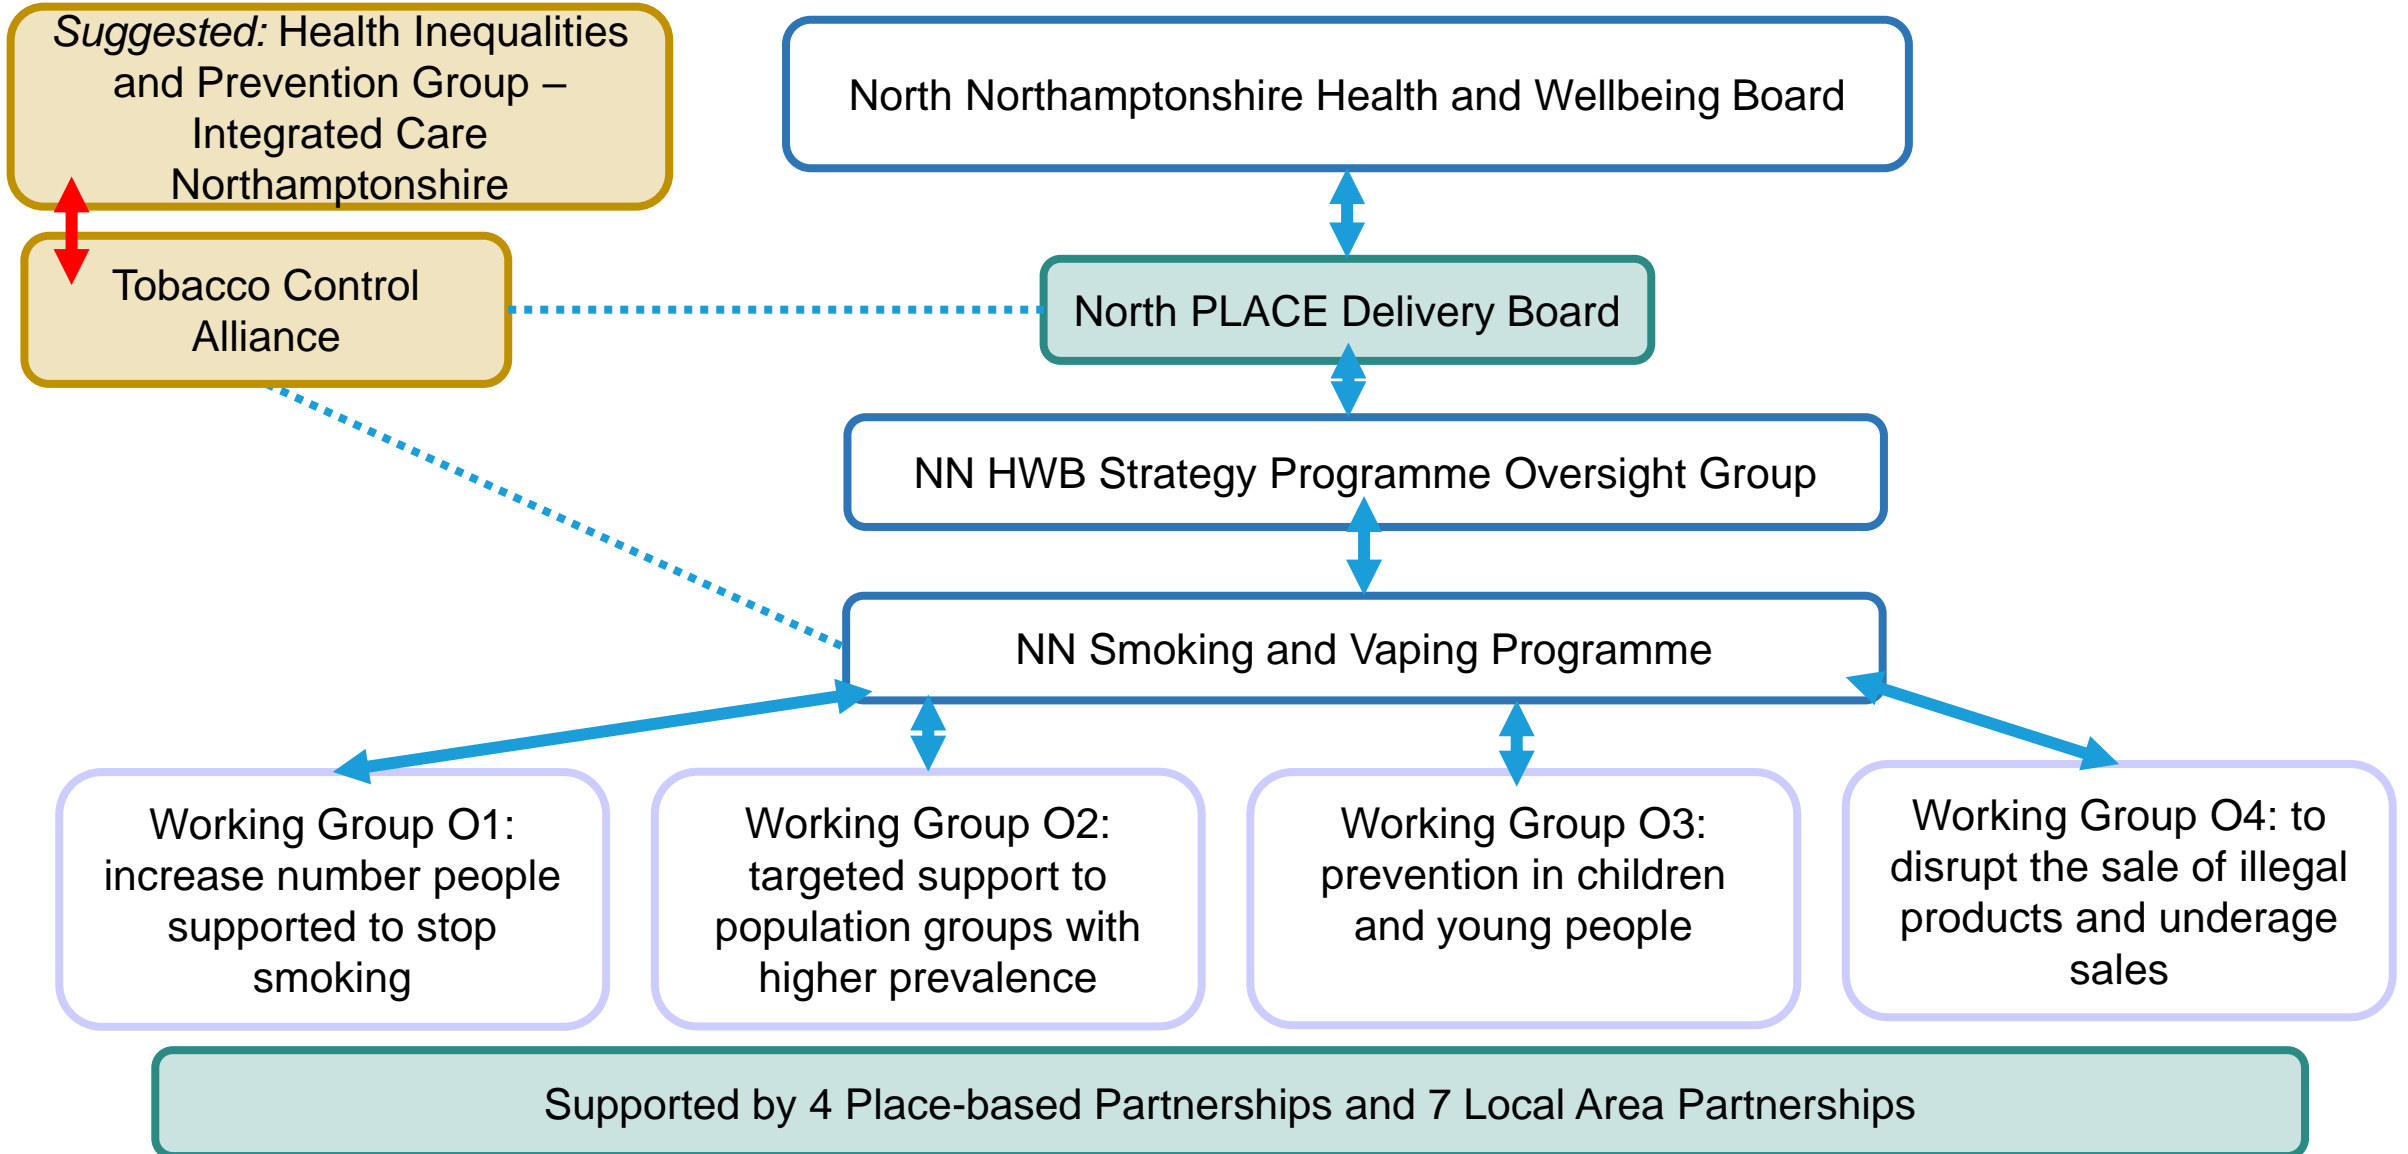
Suggested: Health Inequalities and Prevention Group – Integrated Care Northamptonshire

North Northamptonshire Health and Wellbeing Board

Tobacco Control Alliance

North PLACE Delivery Board

NN HWB Strategy Programme Oversight Group

NN Smoking and Vaping Programme

Working Group O1: increase number people supported to stop smoking

Working Group O2: targeted support to population groups with higher prevalence

Working Group O3: prevention in children and young people

Working Group O4: to disrupt the sale of illegal products and underage sales

Supported by 4 Place-based Partnerships and 7 Local Area Partnerships